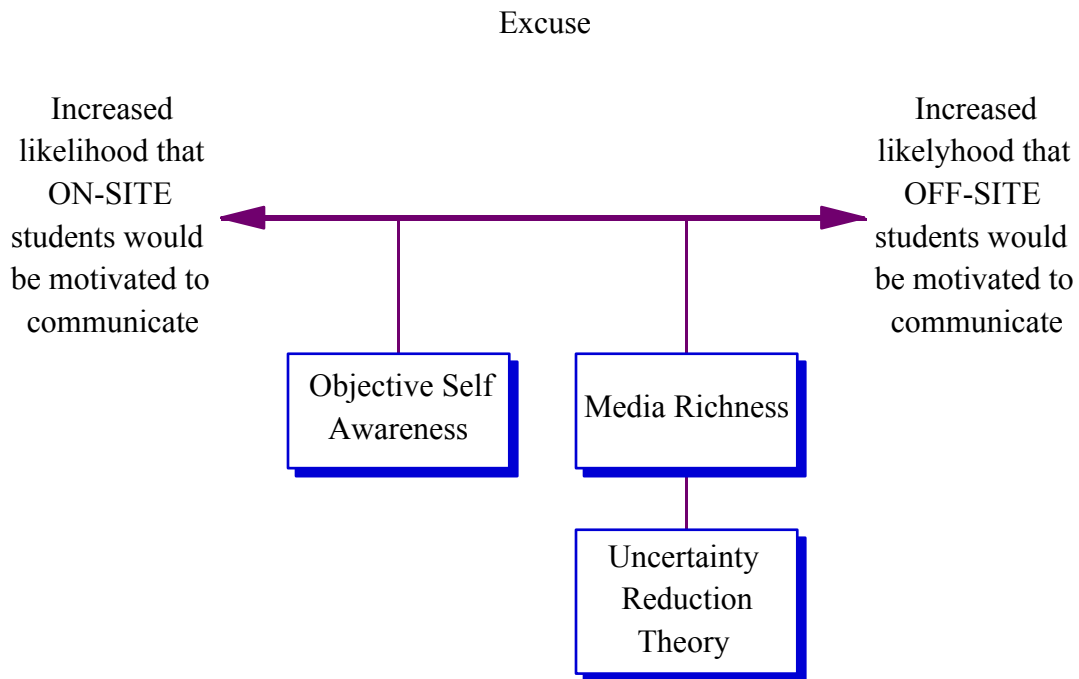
Excuse

Increased likelihood that ON-SITE students would be motivated to communicate

Increased likelyhood that OFF-SITE students would be motivated to communicate

Objective Self Awareness

Media Richness

Uncertainty Reduction Theory